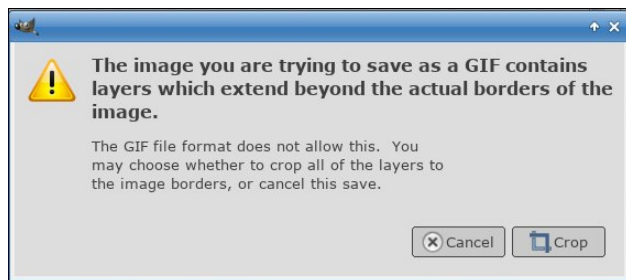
The image you are trying to save as a GIF contains layers which extend beyond the actual borders of the image.

The GIF file format does not allow this. You may choose whether to crop all of the layers to the image borders, or cancel this save.

Cancel Crop